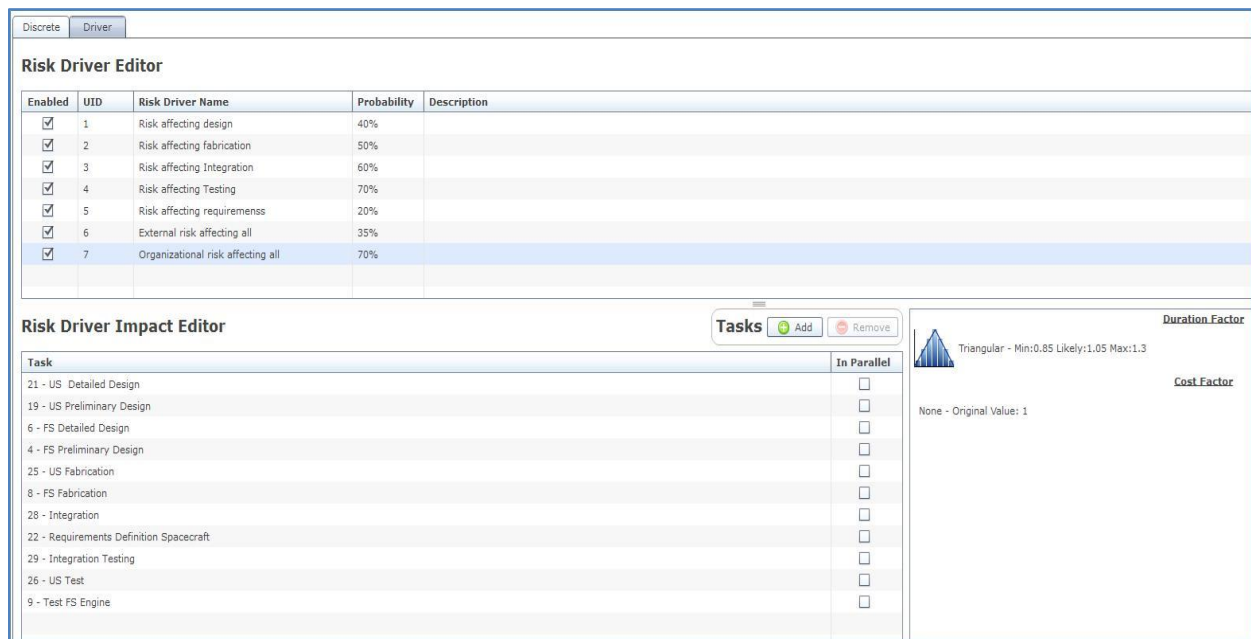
Discrete Driver

Risk Driver Editor

| Enabled | UID | Risk Driver Name | Probability | Description |
|---|---|---|---|---|
| ☑ | 1 | Risk affecting design | 40% | |
| ☑ | 2 | Risk affecting fabrication | 50% | |
| ☑ | 3 | Risk affecting Integration | 60% | |
| ☑ | 4 | Risk affecting Testing | 70% | |
| ☑ | 5 | Risk affecting requiremenss | 20% | |
| ☑ | 6 | External risk affecting all | 35% | |
| ☑ | 7 | Organizational risk affecting all | 70% | |

Risk Driver Impact Editor

Tasks Add Remove

| Task | In Parallel |
|---|---|
| 21 - US Detailed Design | ☐ |
| 19 - US Preliminary Design | ☐ |
| 6 - FS Detailed Design | ☐ |
| 4 - FS Preliminary Design | ☐ |
| 25 - US Fabrication | ☐ |
| 8 - FS Fabrication | ☐ |
| 28 - Integration | ☐ |
| 22 - Requirements Definition Spacecraft | ☐ |
| 29 - Integration Testing | ☐ |
| 26 - US Test | ☐ |
| 9 - Test FS Engine | ☐ |

Duration Factor

Triangular - Min:0.85 Likely:1.05 Max:1.3

Cost Factor

None - Original Value: 1